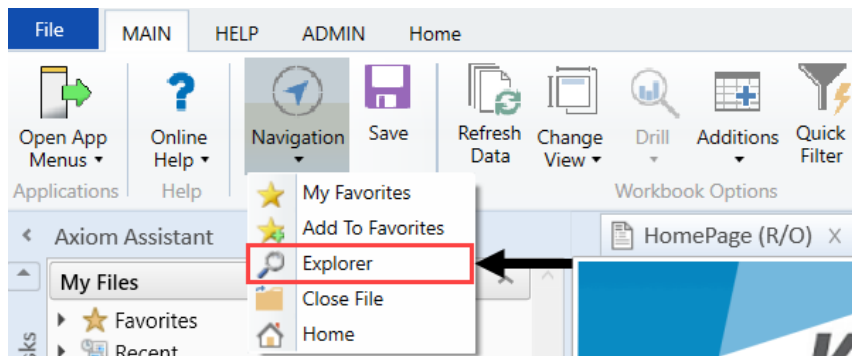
File MAIN HELP ADMIN Home

Open App Menus ▾ Online Help ▾ Navigation ▾ Save Refresh Data Change View ▾ Drill ▾ Additions ▾ Quick Filter

Applications Help Workbook Options

My Favorites
Add To Favorites
Explorer
Close File
Home

Axiom Assistant

My Files

Favorites
Recent

HomePage (R/O) X